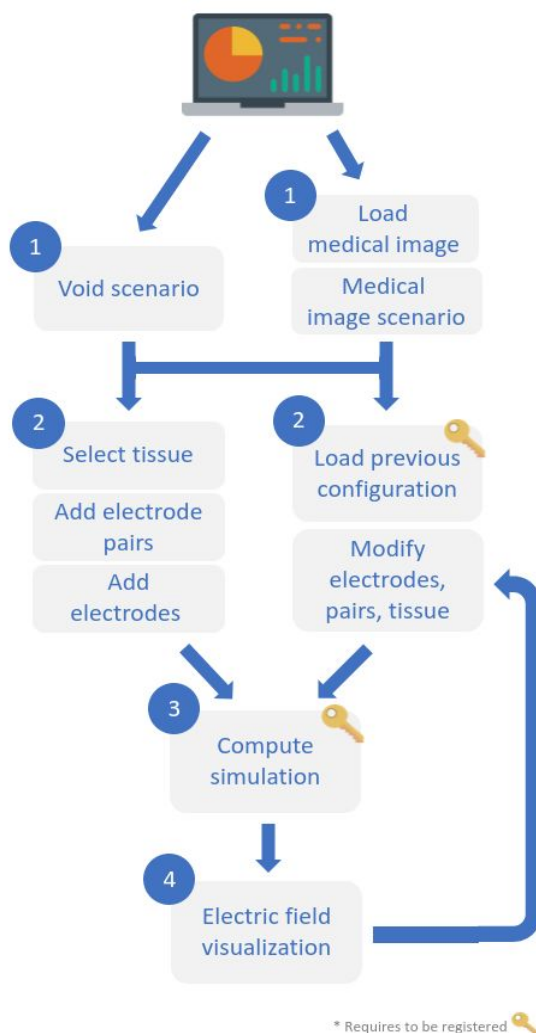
1
Void scenario

1
Load medical image

Medical image scenario

2
Select tissue

Add electrode pairs

Add electrodes

2
Load previous configuration

Modify electrodes, pairs, tissue

3
Compute simulation

4
Electric field visualization

* Requires to be registered